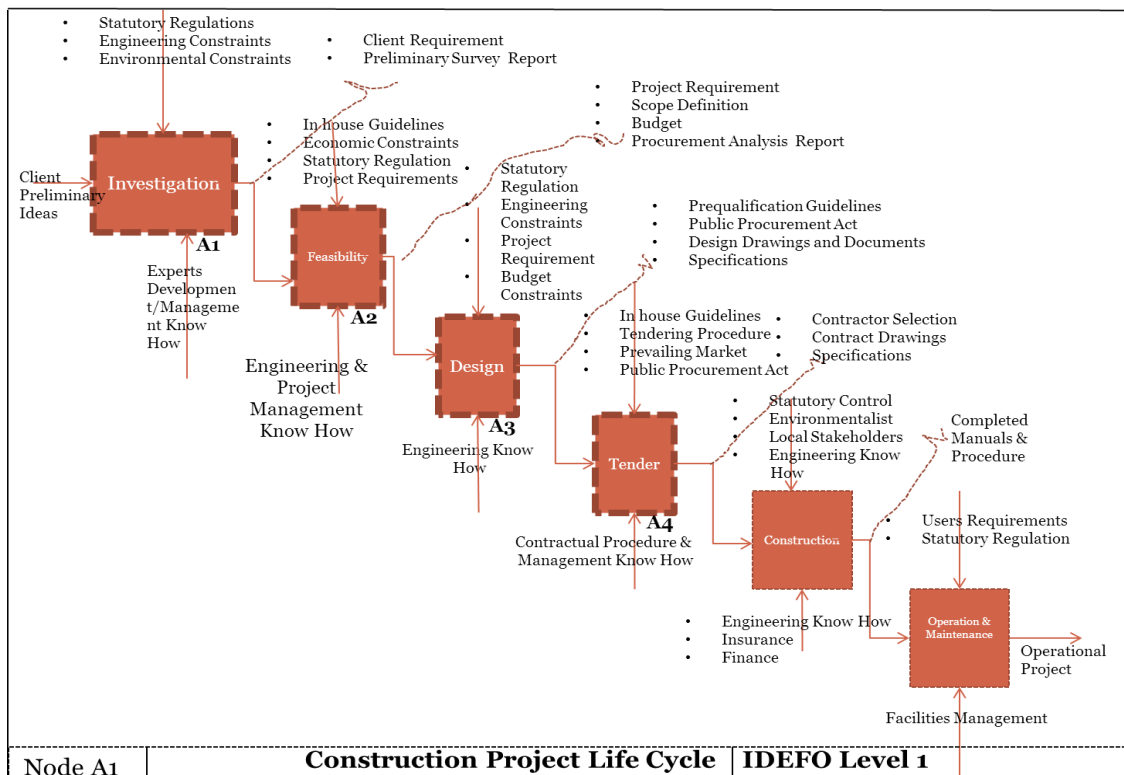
- Statutory Regulations
- Engineering Constraints
- Environmental Constraints

- Client Requirement
- Preliminary Survey Report

- Project Requirement
- Scope Definition
- Budget
- Procurement Analysis Report

- In house Guidelines
- Economic Constraints
- Statutory Regulation
- Project Requirements

Client Preliminary Ideas

Investigation

A1

Experts Development/Management Know How

- Statutory Regulation
- Engineering Constraints
- Project Requirement
- Budget Constraints

Feasibility

A2

Engineering & Project Management Know How

- Prequalification Guidelines
- Public Procurement Act
- Design Drawings and Documents
- Specifications

Design

A3

Engineering Know How

- In house Guidelines
- Tendering Procedure
- Prevailing Market
- Public Procurement Act

- Contractor Selection
- Contract Drawings
- Specifications

Tender

A4

Contractual Procedure & Management Know How

- Statutory Control
- Environmentalist
- Local Stakeholders
- Engineering Know How

Completed Manuals & Procedure

Construction

- Users Requirements
- Statutory Regulation

- Engineering Know How
- Insurance
- Finance

Operation & Maintenance

Operational Project

Facilities Management

Node A1 | Construction Project Life Cycle | IDEFO Level 1